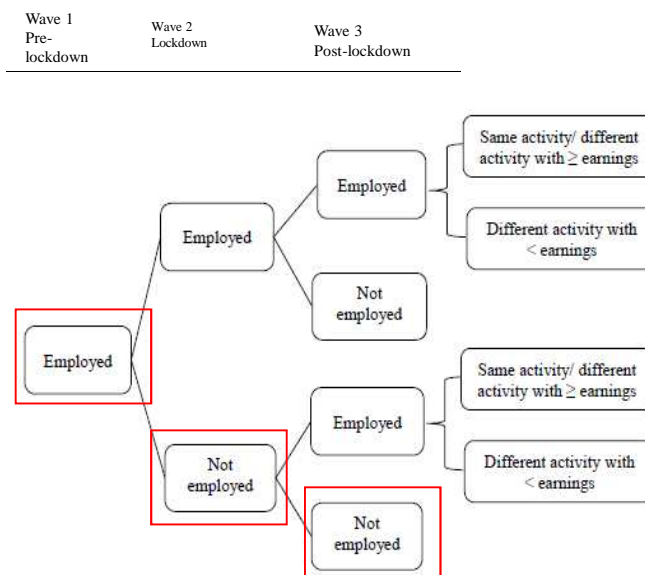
Wave 1
Pre-lockdown

Wave 2
Lockdown

Wave 3
Post-lockdown

Employed

Employed

Employed

Same activity/ different activity with $\geq$ earnings

Different activity with < earnings

Not employed

Not employed

Employed

Same activity/ different activity with $\geq$ earnings

Different activity with < earnings

Not employed